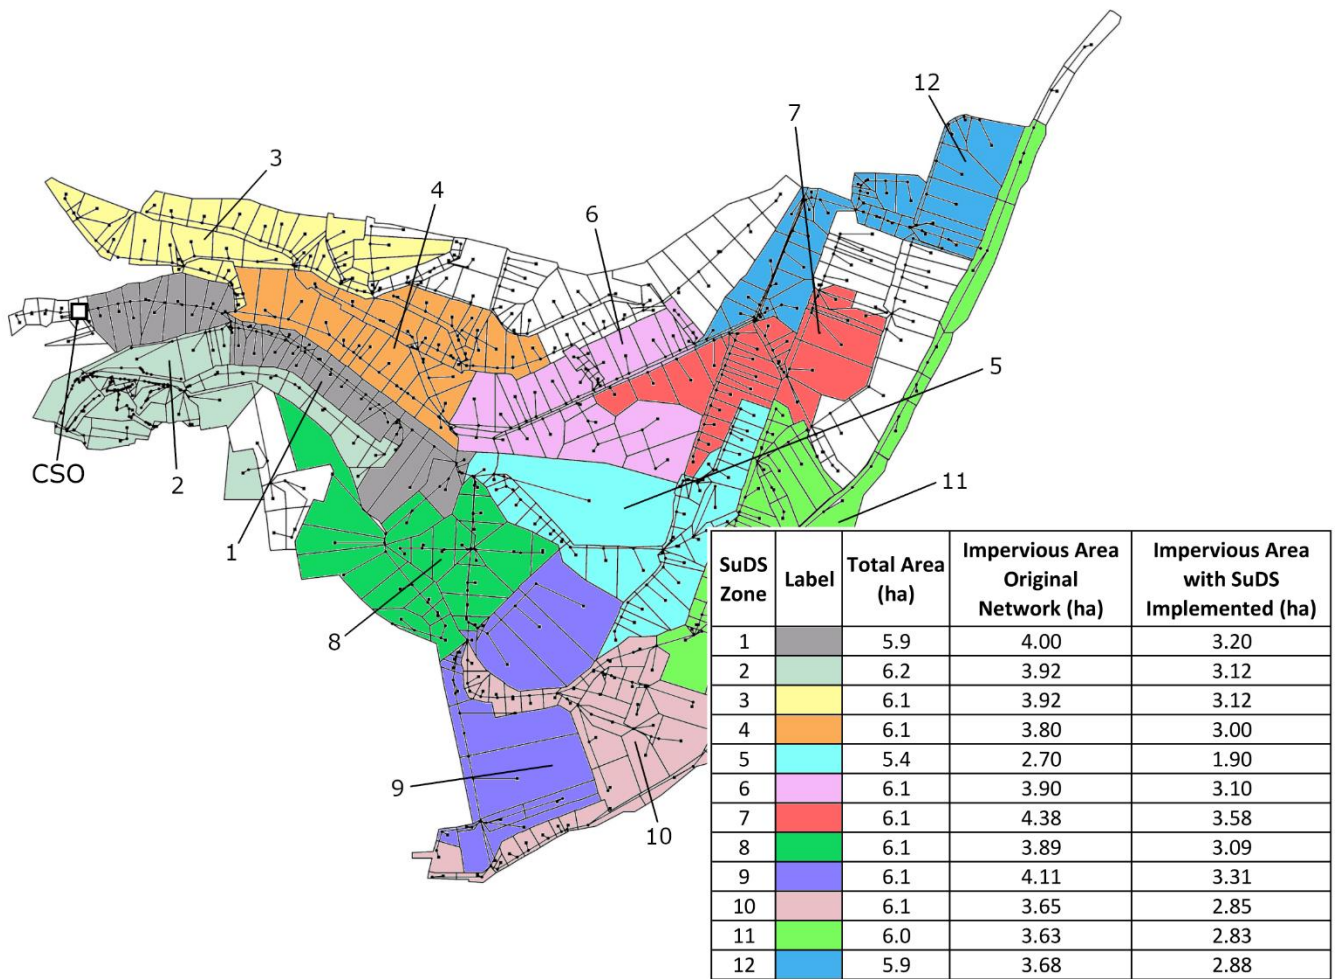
12
7
3
4
6
5
CSO
2
11
1
8
9
10

| SuDS Zone | Label | Total Area (ha) | Impervious Area Original Network (ha) | Impervious Area with SuDS Implemented (ha) |
|---|---|---|---|---|
| 1 | | 5.9 | 4.00 | 3.20 |
| 2 | | 6.2 | 3.92 | 3.12 |
| 3 | | 6.1 | 3.92 | 3.12 |
| 4 | | 6.1 | 3.80 | 3.00 |
| 5 | | 5.4 | 2.70 | 1.90 |
| 6 | | 6.1 | 3.90 | 3.10 |
| 7 | | 6.1 | 4.38 | 3.58 |
| 8 | | 6.1 | 3.89 | 3.09 |
| 9 | | 6.1 | 4.11 | 3.31 |
| 10 | | 6.1 | 3.65 | 2.85 |
| 11 | | 6.0 | 3.63 | 2.83 |
| 12 | | 5.9 | 3.68 | 2.88 |